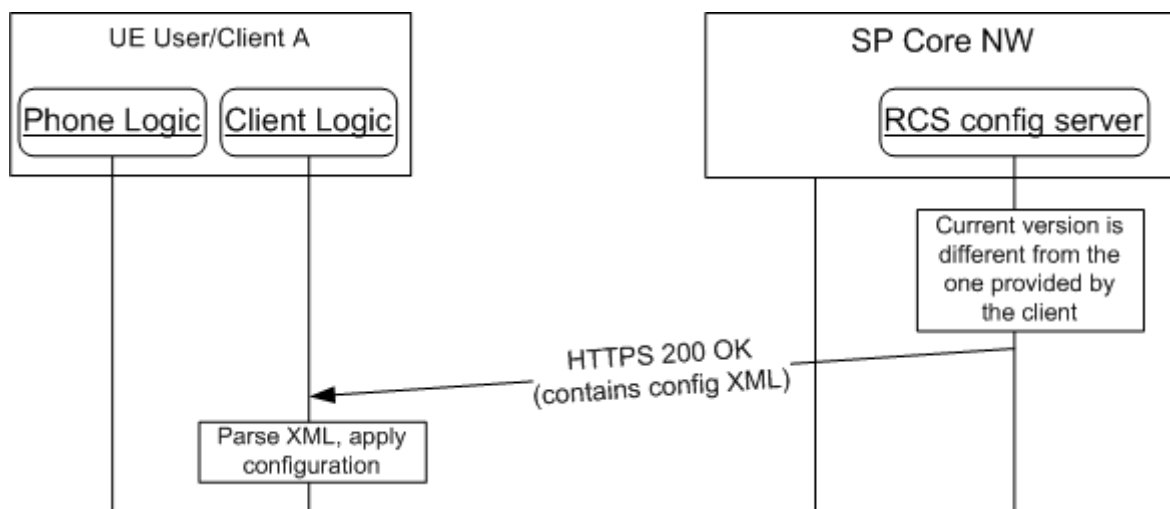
UE User/Client A

Phone Logic

Client Logic

SP Core NW

RCS config server

Current version is different from the one provided by the client

HTTPS 200 OK
(contains config XML)

Parse XML, apply configuration